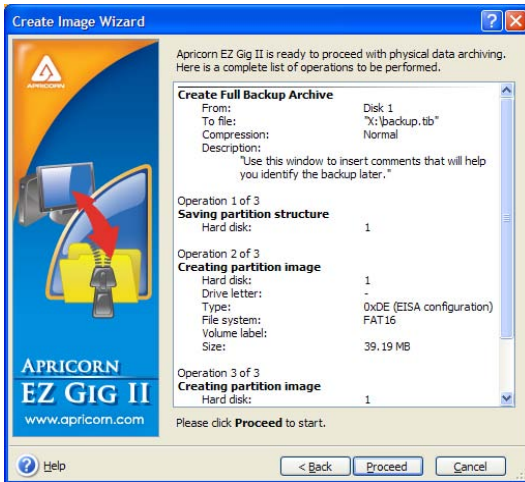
Create Image Wizard

APRICORN

APRICORN
EZ GIG II
www.apricorn.com

Apricorn EZ Gig II is ready to proceed with physical data archiving. Here is a complete list of operations to be performed.

Create Full Backup Archive
From: Disk 1
To file: "X:\backup.tib"
Compression: Normal
Description:
"Use this window to insert comments that will help you identify the backup later."

Operation 1 of 3
Saving partition structure
Hard disk: 1

Operation 2 of 3
Creating partition image
Hard disk: 1
Drive letter: -
Type: 0xDE (EISA configuration)
File system: FAT16
Volume label:
Size: 39.19 MB

Operation 3 of 3
Creating partition image
Hard disk: 1

Please click Proceed to start.

Help
< Back
Proceed
Cancel